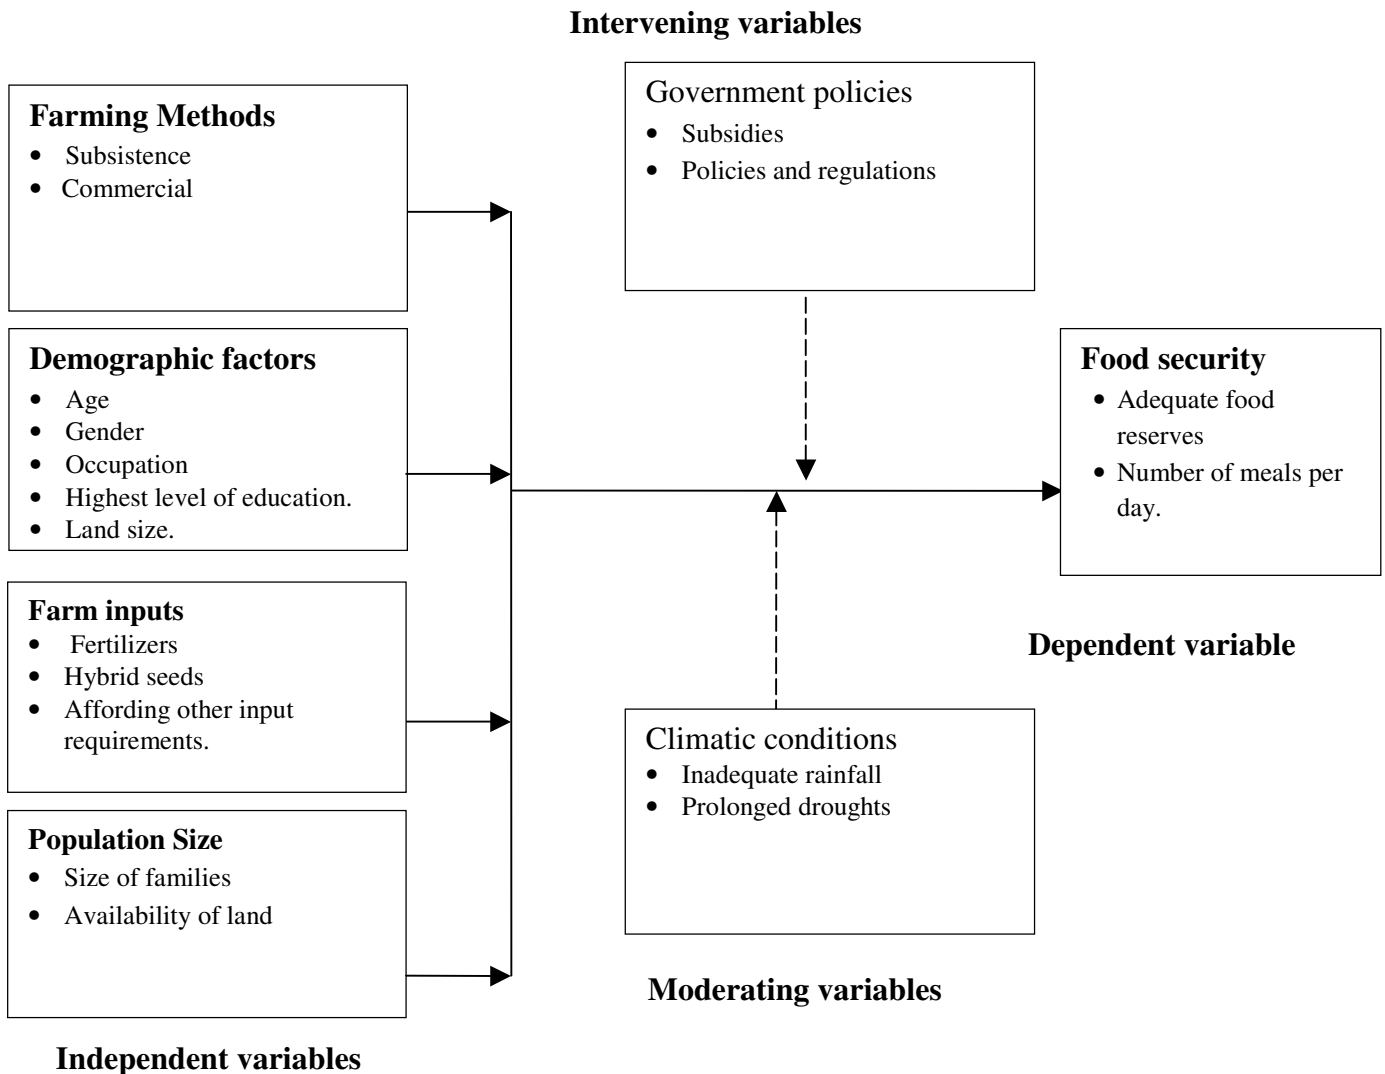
Intervening variables

Farming Methods
- Subsistence
- Commercial

Demographic factors
- Age
- Gender
- Occupation
- Highest level of education.
- Land size.

Farm inputs
- Fertilizers
- Hybrid seeds
- Affording other input requirements.

Population Size
- Size of families
- Availability of land

Independent variables

Government policies
- Subsidies
- Policies and regulations

Food security
- Adequate food reserves
- Number of meals per day.

Dependent variable

Climatic conditions
- Inadequate rainfall
- Prolonged droughts

Moderating variables